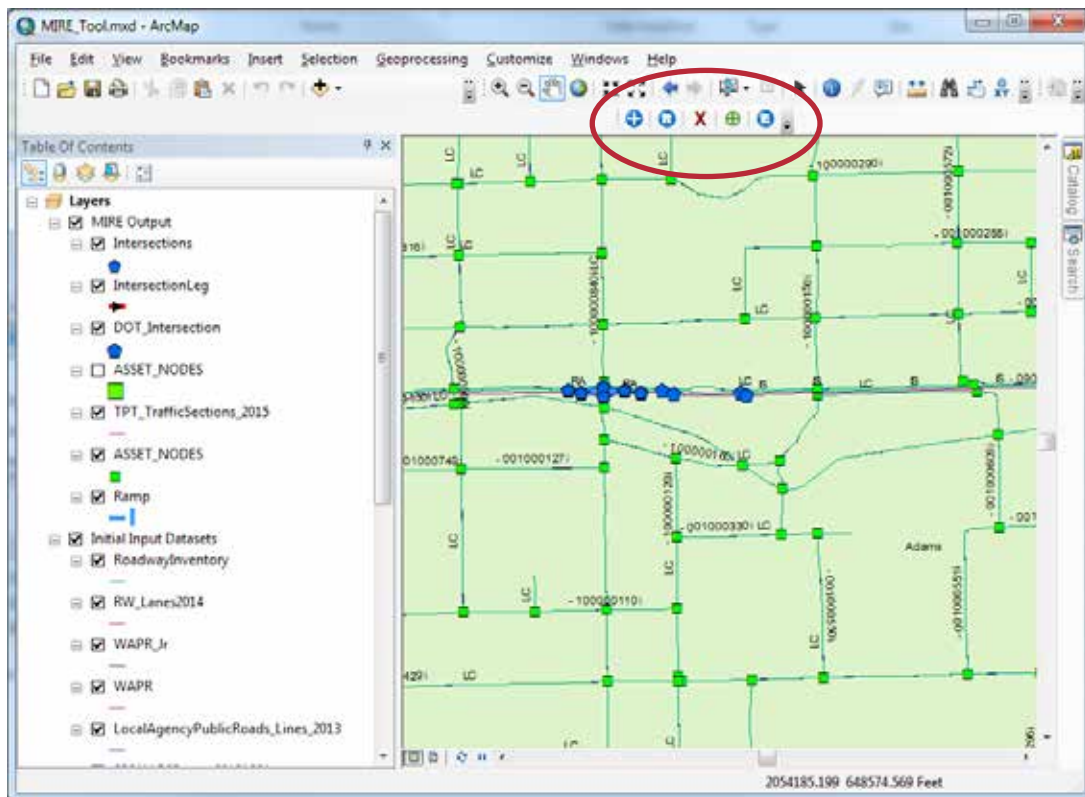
MIRE_Tool.mxd - ArcMap

File Edit View Bookmarks Insert Selection Geoprocessing Customize Windows Help

Table Of Contents

Layers
MIRE Output
Intersections
IntersectionLeg
DOT_Intersection
ASSET_NODES
TPT_TrafficSections_2015
ASSET_NODES
Ramp
Initial Input Datasets
RoadwayInventory
RW_Lanes2014
WAPR_Jr
WAPR
LocalAgencyPublicRoads_Lines_2013

LC
LC
LC
-100000290
-001000288
-001000127
-001000330
-100000110
Adams
LC
LC
LC
LC
LC
LC
LC

Catalog
Search

2054185.199 648574.569 Feet